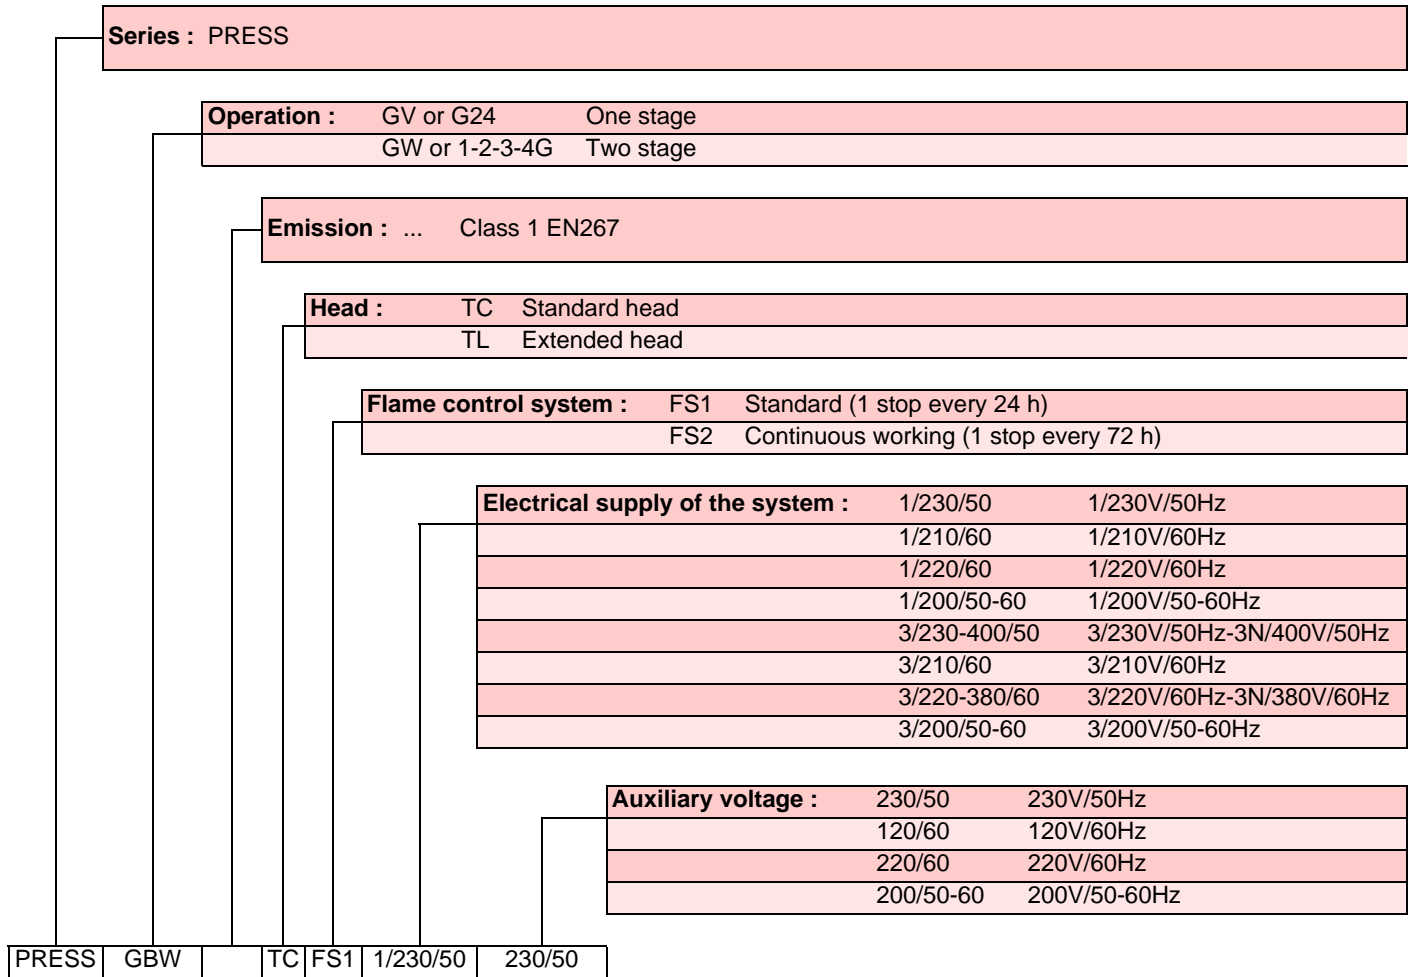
**Series :** PRESS

| **Operation :** | GV or G24 | One stage |
|---|---|---|
| | GW or 1-2-3-4G | Two stage |

**Emission :** ... Class 1 EN267

| **Head :** | TC | Standard head |
|---|---|---|
| | TL | Extended head |

| **Flame control system :** | FS1 | Standard (1 stop every 24 h) |
|---|---|---|
| | FS2 | Continuous working (1 stop every 72 h) |

| **Electrical supply of the system :** | 1/230/50 | 1/230V/50Hz |
|---|---|---|
| | 1/210/60 | 1/210V/60Hz |
| | 1/220/60 | 1/220V/60Hz |
| | 1/200/50-60 | 1/200V/50-60Hz |
| | 3/230-400/50 | 3/230V/50Hz-3N/400V/50Hz |
| | 3/210/60 | 3/210V/60Hz |
| | 3/220-380/60 | 3/220V/60Hz-3N/380V/60Hz |
| | 3/200/50-60 | 3/200V/50-60Hz |

| **Auxiliary voltage :** | 230/50 | 230V/50Hz |
|---|---|---|
| | 120/60 | 120V/60Hz |
| | 220/60 | 220V/60Hz |
| | 200/50-60 | 200V/50-60Hz |

| PRESS | GBW | | TC | FS1 | 1/230/50 | 230/50 |
|---|---|---|---|---|---|---|